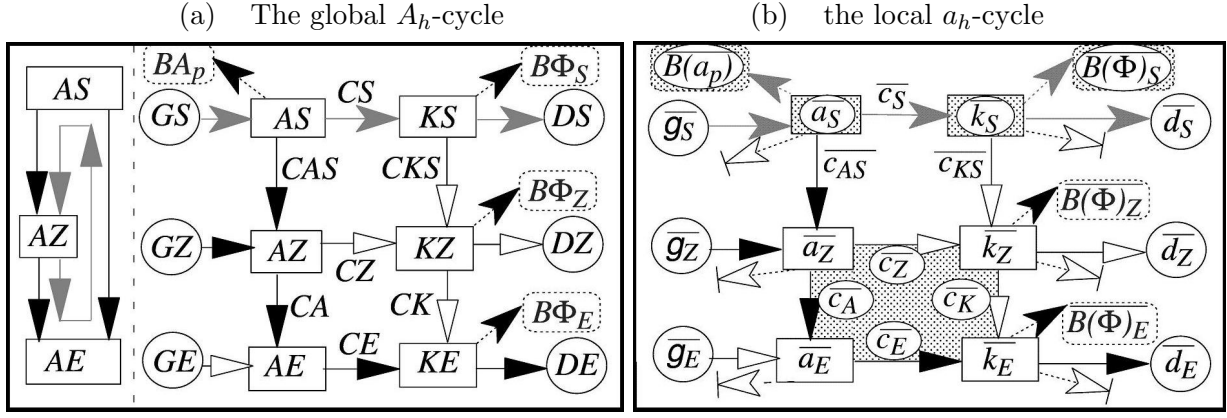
(a) The global $A_h$-cycle

(b) the local $a_h$-cycle

$AS$

$AZ$

$AE$

$BA_p$

$GS$

$AS$

$CS$

$KS$

$B\Phi_S$

$DS$

$CAS$

$CKS$

$B\Phi_Z$

$GZ$

$AZ$

$CZ$

$KZ$

$DZ$

$CA$

$CK$

$B\Phi_E$

$GE$

$AE$

$CE$

$KE$

$DE$

$\overline{B(a_p)}$

$\overline{B(\Phi)_S}$

$\overline{g_S}$

$\overline{a_S}$

$\overline{c_S}$

$\overline{k_S}$

$\overline{d_S}$

$\overline{c_{AS}}$

$\overline{c_{KS}}$

$\overline{B(\Phi)_Z}$

$\overline{g_Z}$

$\overline{a_Z}$

$\overline{c_Z}$

$\overline{k_Z}$

$\overline{d_Z}$

$\overline{c_A}$

$\overline{c_K}$

$\overline{B(\Phi)_E}$

$\overline{g_E}$

$\overline{a_E}$

$\overline{c_E}$

$\overline{k_E}$

$\overline{d_E}$